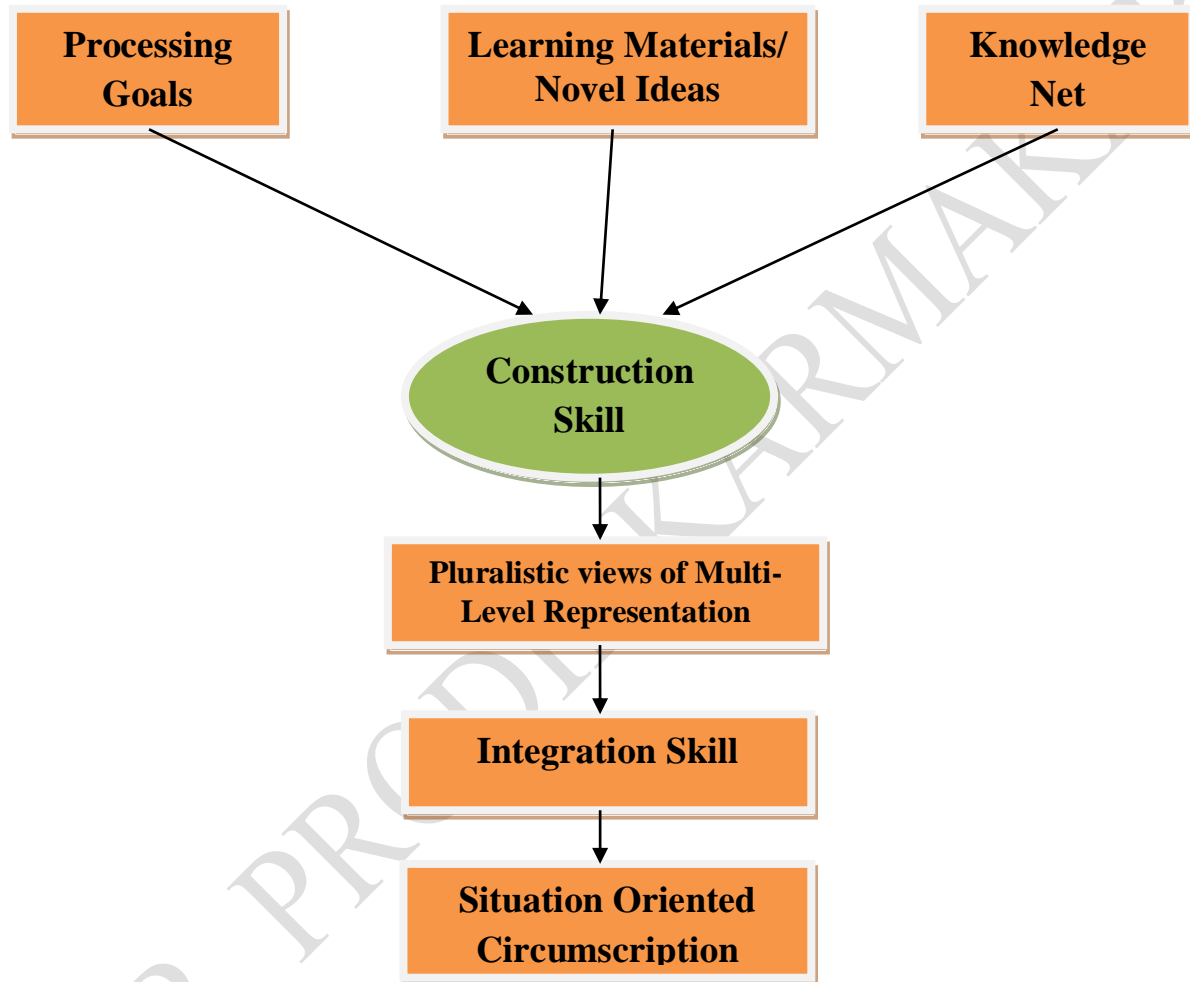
Processing Goals

Learning Materials/ Novel Ideas

Knowledge Net

Construction Skill

Pluralistic views of Multi-Level Representation

Integration Skill

Situation Oriented Circumscription

PRODIP KARMAKAR